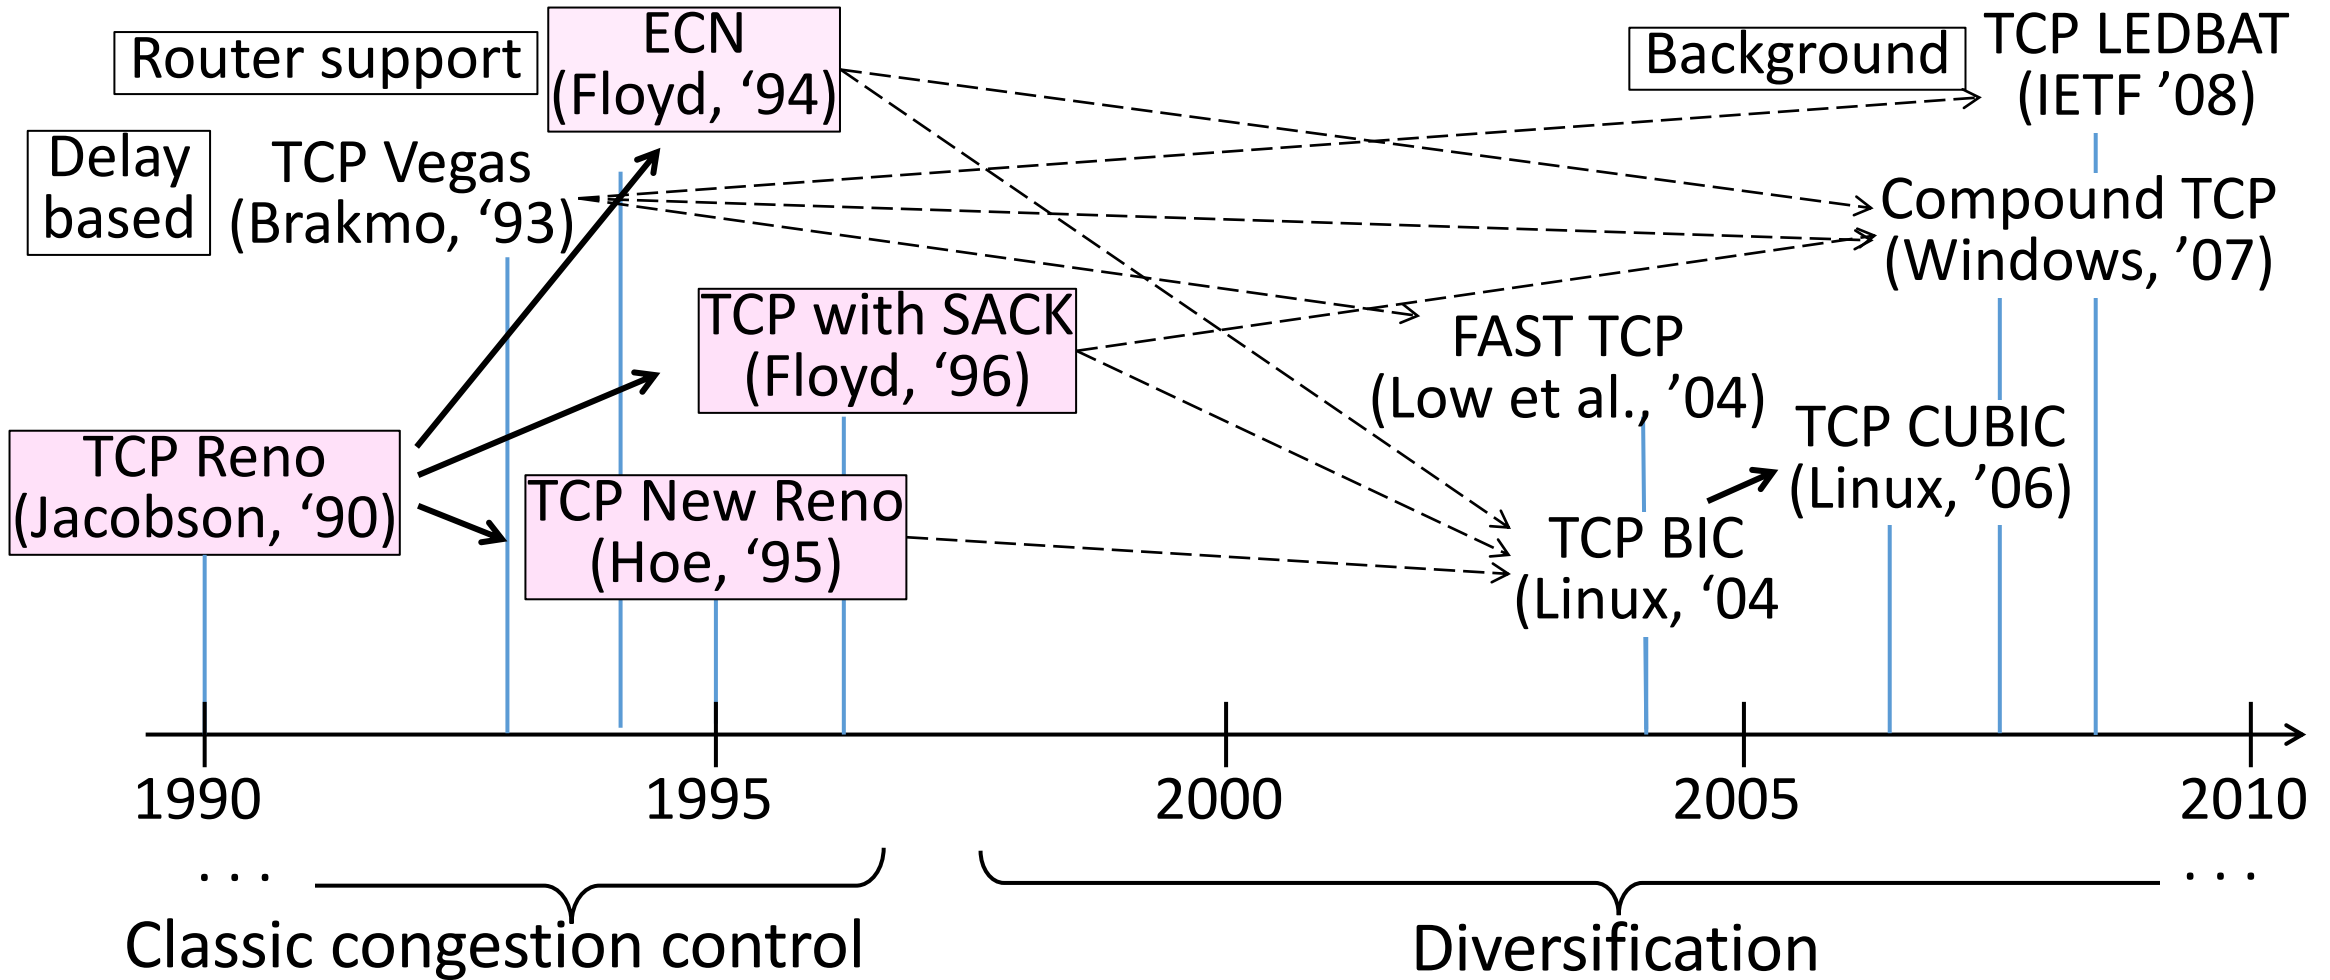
Router support

ECN
(Floyd, ‘94)

Background

TCP LEDBAT
(IETF ’08)

Delay based

TCP Vegas
(Brakmo, ‘93)

Compound TCP
(Windows, ’07)

TCP with SACK
(Floyd, ‘96)

FAST TCP
(Low et al., ’04)

TCP CUBIC
(Linux, ’06)

TCP Reno
(Jacobson, ‘90)

TCP New Reno
(Hoe, ‘95)

TCP BIC
(Linux, ‘04

1990

1995

2000

2005

2010

. . .

. . .

Classic congestion control

Diversification